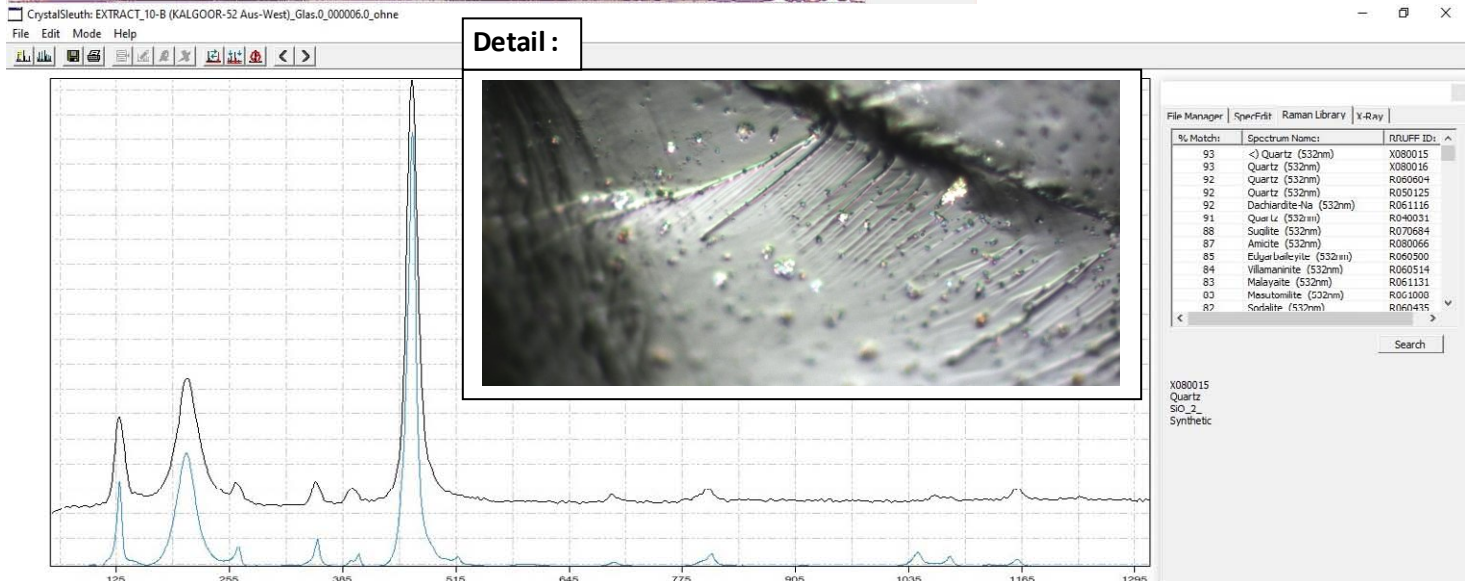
CrystalSleuth: EXTRACT_10-B (KALGOOR-52 Aus-West)_Glas.0_000006.0_ohne

File Edit Mode Help

Detail :

File Manager | SpecEdit | Raman Library | X-Ray

| % Match: | Spectrum Name: | RRUFF ID: |
|---|---|---|
| 93 | <) Quartz (532nm) | X080015 |
| 93 | Quartz (532nm) | X080016 |
| 92 | Quartz (532nm) | R060604 |
| 92 | Quartz (532nm) | R050125 |
| 92 | Dachiardite-Na (532nm) | R061116 |
| 91 | Quartz (532nm) | R040031 |
| 88 | Sugilite (532nm) | R070684 |
| 87 | Amicite (532nm) | R080066 |
| 85 | Edgarbaileyite (532nm) | R060500 |
| 84 | Villamaninite (532nm) | R060514 |
| 83 | Malayaite (532nm) | R061131 |
| 83 | Mesutomilite (532nm) | R061000 |
| 82 | Sodalite (532nm) | R060435 |

Search

X080015
Quartz
SiO_2_
Synthetic

125 255 385 515 645 775 905 1035 1165 1295